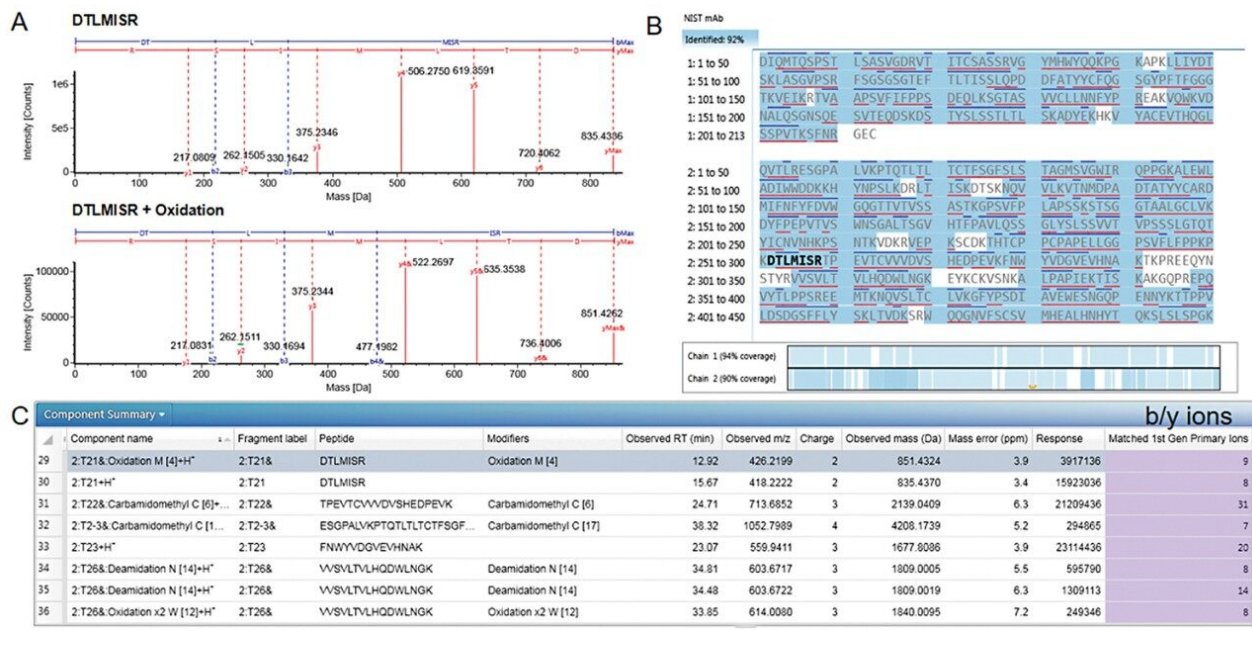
A

DTLMISR

DT L MISR bMax
R S I M L T D yMax

Intensity [Counts]

1e6
5e5
0

217.0809 262.1505 330.1642 375.2346 506.2750 619.3591 720.4062 835.4336

y1 b2 y2 b3 y3 y4 y5 y6 yMax

0 100 200 300 400 500 600 700 800
Mass [Da]

DTLMISR + Oxidation

DT L M ISR bMax
R S I M L T D yMax

Intensity [Counts]

100000
50000
0

217.0831 262.1511 330.1694 375.2344 477.1982 522.2697 635.3538 736.4006 851.4262

y1 b2 y2 b3 y3 b4& y4& y5& y6& yMax&

0 100 200 300 400 500 600 700 800
Mass [Da]

B

NIST mAb

Identified: 92%

1: 1 to 50 DIQMTQSPST LSASVGDRVT ITCSASSRVG YMHWYQQKPG KAPKLLIYDT
1: 51 to 100 SKLASGVPSR FSGSGSGTEF TLTISSLQPD DFATYYCFQG SGYPFTFGGG
1: 101 to 150 TKVEIKRTVA APSVFIFPPS DEQLKSGTAS VVCLLNNFYP REAKVQWKVD
1: 151 to 200 NALQSGNSQE SVTEQDSKDS TYSLSSTLTL SKADYEKHKV YACEVTHQGL
1: 201 to 213 SSPVTKSFNR GEC

2: 1 to 50 QVTLRESGPA LVKPTQTLTL TCTFSGFSLS TAGMSVGWIR QPPGKALEWL
2: 51 to 100 ADIWWDDKKH YNPSLKDRLT ISKDTSKNQV VLKVTNMDPA DTATYYCARD
2: 101 to 150 MIFNFYFDVW GQGTTVTVSS ASTKGPSVFP LAPSSKSTSG GTAALGCLVK
2: 151 to 200 DYFPEPVTVS WNSGALTSGV HTFPAVLQSS GLYSLSSVVT VPSSSLGTQT
2: 201 to 250 YICNVNHKPS NTKVDKRVEP KSCDKTHTCP PCPAPELLGG PSVFLFPPKP
2: 251 to 300 KDTLMISRTP EVTCVVVDVS HEDPEVKFNW YVDGVEVHNA KTKPREEQYN
2: 301 to 350 STYRVVSVLT VLHQDWLNGK EYKCKVSNKA LPAPIEKTIS KAKGQPREPQ
2: 351 to 400 VYTLPPSREE MTKNQVSLTC LVKGFYPSDI AVEWESNGQP ENNYKTTPPV
2: 401 to 450 LDSDGSFFLY SKLTVDKSRW QQGNVFSCSV MHEALHNHYT QKSLSLSPGK

Chain 1 (94% coverage)
Chain 2 (90% coverage)

C

Component Summary

b/y ions

| | Component name | Fragment label | Peptide | Modifiers | Observed RT (min) | Observed m/z | Charge | Observed mass (Da) | Mass error (ppm) | Response | Matched 1st Gen Primary Ions |
|---|---|---|---|---|---|---|---|---|---|---|---|
| 29 | 2:T21&:Oxidation M [4]+H⁺ | 2:T21& | DTLMISR | Oxidation M [4] | 12.92 | 426.2199 | 2 | 851.4324 | 3.9 | 3917136 | 9 |
| 30 | 2:T21+H⁺ | 2:T21 | DTLMISR | | 15.67 | 418.2222 | 2 | 835.4370 | 3.4 | 15923036 | 8 |
| 31 | 2:T22&:Carbamidomethyl C [6]+... | 2:T22& | TPEVTCVVVDVSHEDPEVK | Carbamidomethyl C [6] | 24.71 | 713.6852 | 3 | 2139.0409 | 6.3 | 21209436 | 31 |
| 32 | 2:T2-3&:Carbamidomethyl C [1... | 2:T2-3& | ESGPALVKPTQTLTLTCTFSGF... | Carbamidomethyl C [17] | 38.32 | 1052.7989 | 4 | 4208.1739 | 5.2 | 294865 | 7 |
| 33 | 2:T23+H⁺ | 2:T23 | FNWYVDGVEVHNAK | | 23.07 | 559.9411 | 3 | 1677.8086 | 3.9 | 23114436 | 20 |
| 34 | 2:T26&:Deamidation N [14]+H⁺ | 2:T26& | VVSVLTVLHQDWLNGK | Deamidation N [14] | 34.81 | 603.6717 | 3 | 1809.0005 | 5.5 | 595790 | 8 |
| 35 | 2:T26&:Deamidation N [14]+H⁺ | 2:T26& | VVSVLTVLHQDWLNGK | Deamidation N [14] | 34.48 | 603.6722 | 3 | 1809.0019 | 6.3 | 1309113 | 14 |
| 36 | 2:T26&:Oxidation x2 W [12]+H⁺ | 2:T26& | VVSVLTVLHQDWLNGK | Oxidation x2 W [12] | 33.85 | 614.0080 | 3 | 1840.0095 | 7.2 | 249346 | 8 |